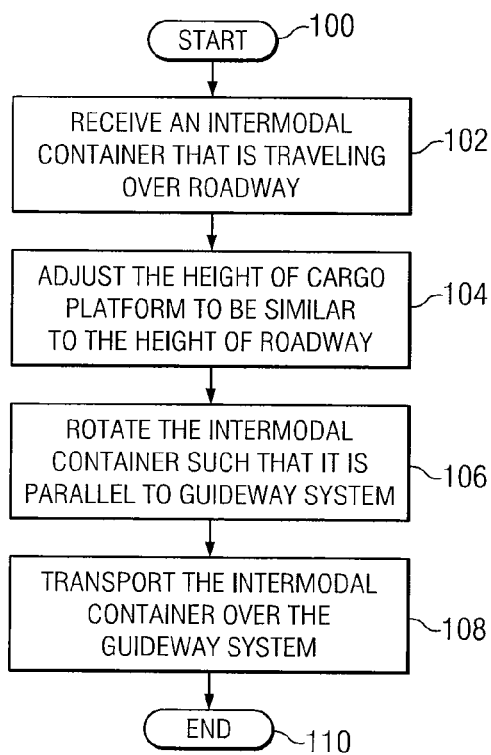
START 100

RECEIVE AN INTERMODAL CONTAINER THAT IS TRAVELING OVER ROADWAY 102

ADJUST THE HEIGHT OF CARGO PLATFORM TO BE SIMILAR TO THE HEIGHT OF ROADWAY 104

ROTATE THE INTERMODAL CONTAINER SUCH THAT IT IS PARALLEL TO GUIDEWAY SYSTEM 106

TRANSPORT THE INTERMODAL CONTAINER OVER THE GUIDEWAY SYSTEM 108

END 110